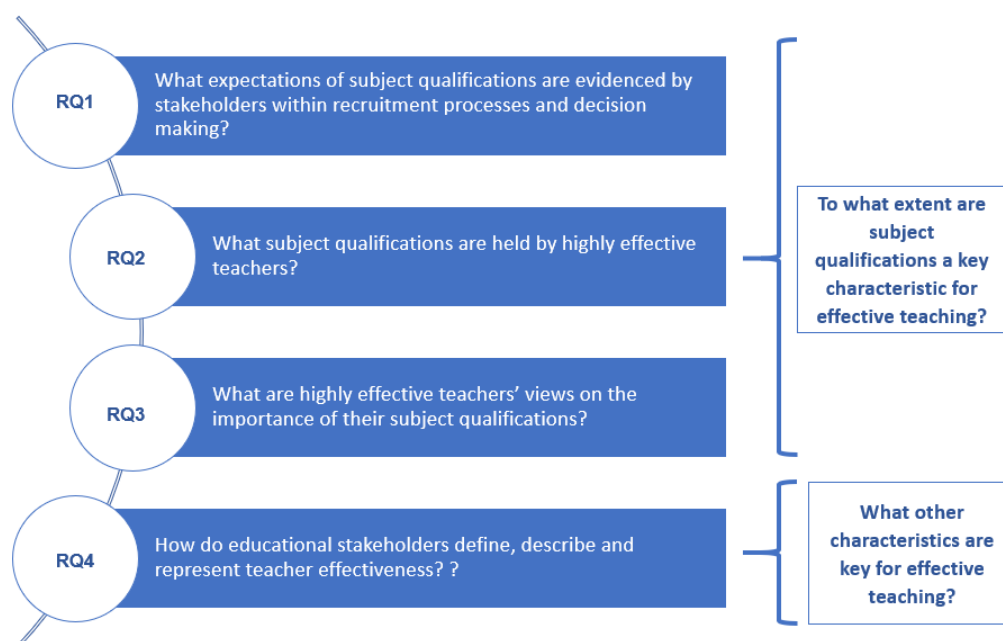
RQ1

What expectations of subject qualifications are evidenced by stakeholders within recruitment processes and decision making?

RQ2

What subject qualifications are held by highly effective teachers?

RQ3

What are highly effective teachers' views on the importance of their subject qualifications?

RQ4

How do educational stakeholders define, describe and represent teacher effectiveness? ?

To what extent are subject qualifications a key characteristic for effective teaching?

What other characteristics are key for effective teaching?